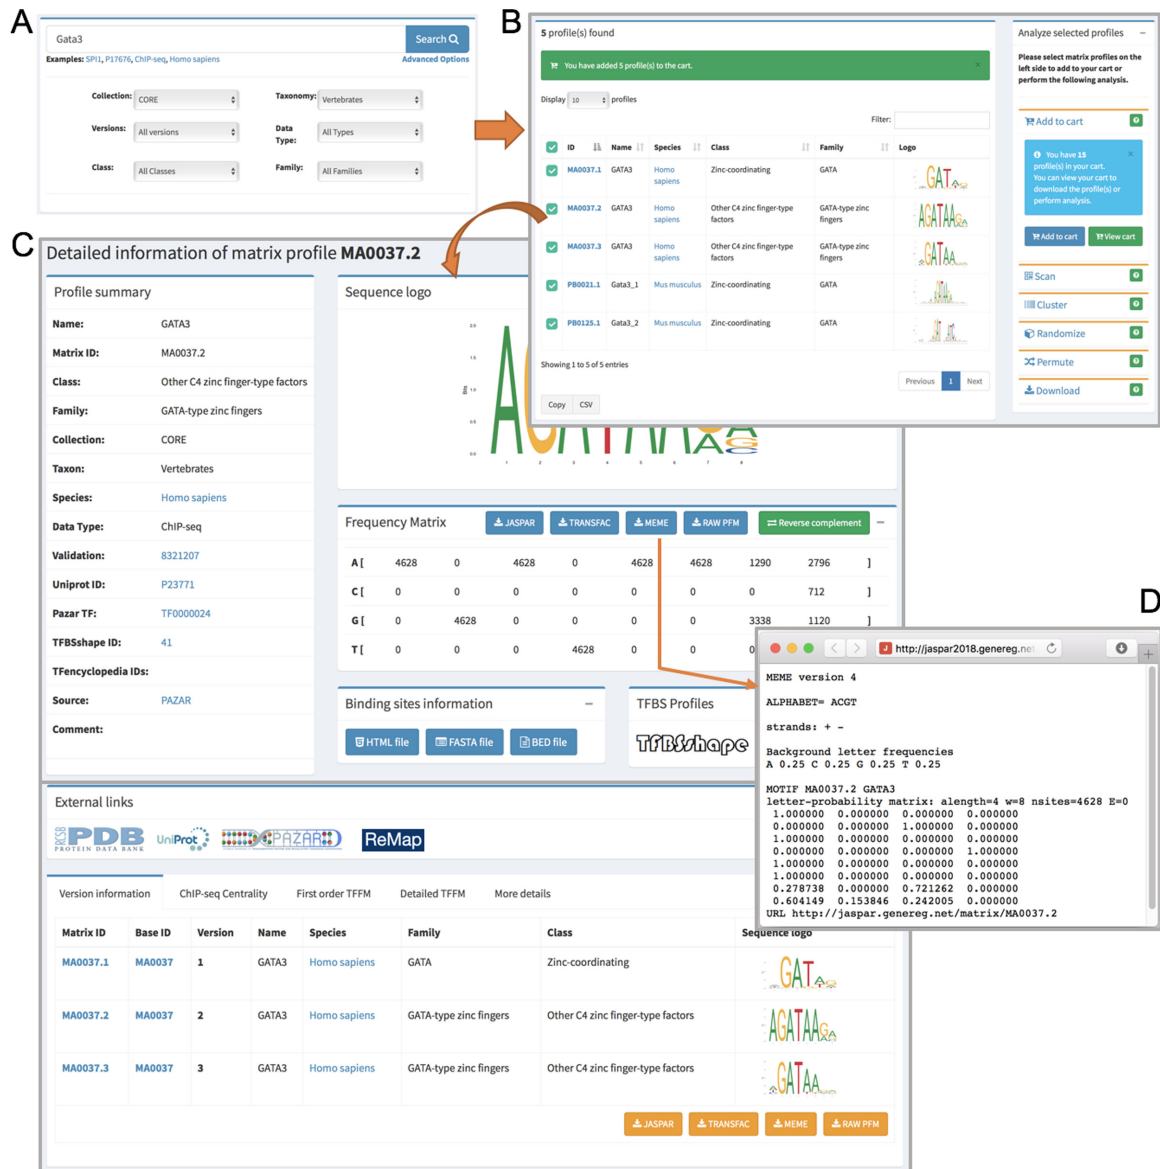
A

Gata3 Search

Examples: SPI1, P17676, ChIP-seq, Homo sapiens Advanced Options

Collection: CORE Taxonomy: Vertebrates
Versions: All versions Data Type: All Types
Class: All Classes Family: All Families

B

5 profile(s) found

You have added 5 profile(s) to the cart.

Display 10 profiles

Filter:

| ID | Name | Species | Class | Family | Logo |
|---|---|---|---|---|---|
| MA0037.1 | GATA3 | Homo sapiens | Zinc-coordinating | GATA | GATA |
| MA0037.2 | GATA3 | Homo sapiens | Other C4 zinc finger-type factors | GATA-type zinc fingers | AGATAAGA |
| MA0037.3 | GATA3 | Homo sapiens | Other C4 zinc finger-type factors | GATA-type zinc fingers | GATAA |
| PB0021.1 | Gata3_1 | Mus musculus | Zinc-coordinating | GATA | |
| PB0125.1 | Gata3_2 | Mus musculus | Zinc-coordinating | GATA | |

Showing 1 to 5 of 5 entries

Previous 1 Next

Copy CSV

Analyze selected profiles

Please select matrix profiles on the left side to add to your cart or perform the following analysis.

Add to cart

You have 15 profile(s) in your cart. You can view your cart to download the profile(s) or perform analysis.

Add to cart View cart

Scan
Cluster
Randomize
Permute
Download

C

Detailed information of matrix profile MA0037.2

Profile summary

Name: GATA3
Matrix ID: MA0037.2
Class: Other C4 zinc finger-type factors
Family: GATA-type zinc fingers
Collection: CORE
Taxon: Vertebrates
Species: Homo sapiens
Data Type: ChIP-seq
Validation: 8321207
Uniprot ID: P23771
Pazar TF: TF0000024
TFBSshape ID: 41
TFencyclopedia IDs:
Source: PAZAR
Comment:

Sequence logo

Frequency Matrix JASPAR TRANSFAC MEME RAW PFM Reverse complement

| | | | | | | | | | |
|---|---|---|---|---|---|---|---|---|---|
| A [ | 4628 | 0 | 4628 | 0 | 4628 | 4628 | 1290 | 2796 | ] |
| C [ | 0 | 0 | 0 | 0 | 0 | 0 | 0 | 712 | ] |
| G [ | 0 | 4628 | 0 | 0 | 0 | 0 | 3338 | 1120 | ] |
| T [ | 0 | 0 | 0 | 4628 | 0 | 0 | 0 | | |

Binding sites information

HTML file FASTA file BED file

TFBS Profiles

TFBSshape

External links

PDB PROTEIN DATA BANK UniProt PAZAR ReMap

Version information ChIP-seq Centrality First order TFFM Detailed TFFM More details

| Matrix ID | Base ID | Version | Name | Species | Family | Class | Sequence logo |
|---|---|---|---|---|---|---|---|
| MA0037.1 | MA0037 | 1 | GATA3 | Homo sapiens | GATA | Zinc-coordinating | GATA |
| MA0037.2 | MA0037 | 2 | GATA3 | Homo sapiens | GATA-type zinc fingers | Other C4 zinc finger-type factors | AGATAAGA |
| MA0037.3 | MA0037 | 3 | GATA3 | Homo sapiens | GATA-type zinc fingers | Other C4 zinc finger-type factors | GATAA |

JASPAR TRANSFAC MEME RAW PFM

D

http://jaspar2018.genereg.ne

MEME version 4

ALPHABET= ACGT

strands: + -

Background letter frequencies
A 0.25 C 0.25 G 0.25 T 0.25

MOTIF MA0037.2 GATA3
letter-probability matrix: alength=4 w=8 nsites=4628 E=0
1.000000 0.000000 0.000000 0.000000
0.000000 0.000000 1.000000 0.000000
1.000000 0.000000 0.000000 0.000000
0.000000 0.000000 0.000000 1.000000
1.000000 0.000000 0.000000 0.000000
1.000000 0.000000 0.000000 0.000000
0.278738 0.000000 0.721262 0.000000
0.604149 0.153846 0.242005 0.000000
URL http://jaspar.genereg.net/matrix/MA0037.2